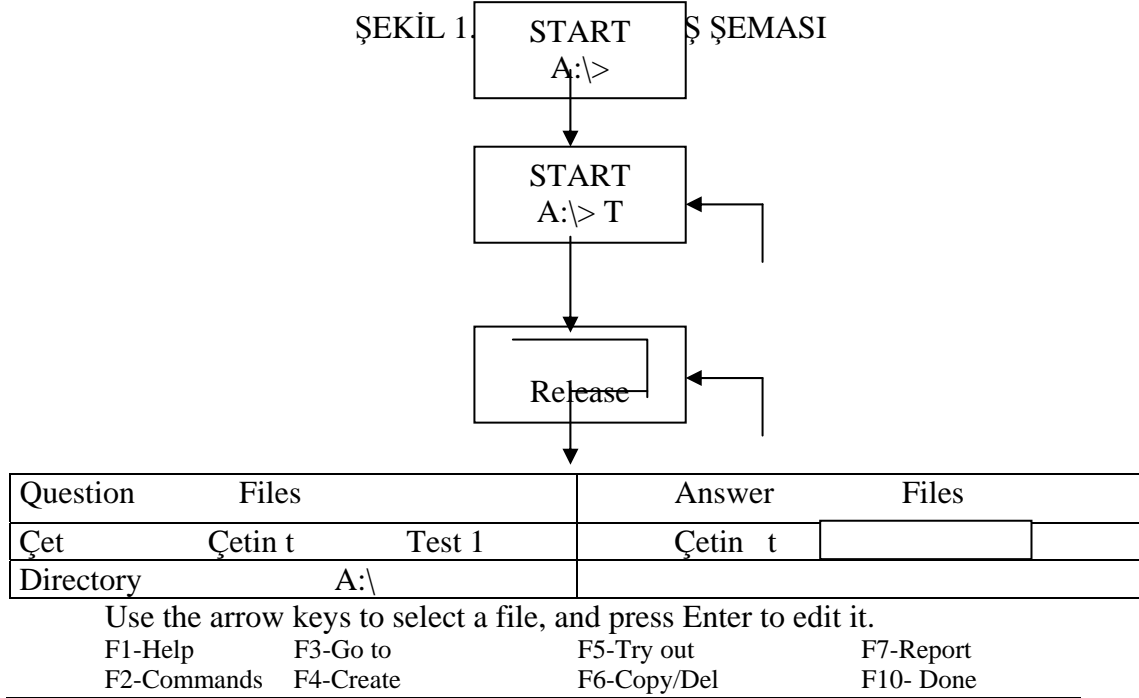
ŞEKİL 1. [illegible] Ş ŞEMASI

START
A:\>

START
A:\> T

Release

| Question Files | Answer Files |
|---|---|
| Çet Çetin t Test 1 | Çetin t |
| Directory A:\ | |

Use the arrow keys to select a file, and press Enter to edit it.

F1-Help F3-Go to F5-Try out F7-Report
F2-Commands F4-Create F6-Copy/Del F10- Done